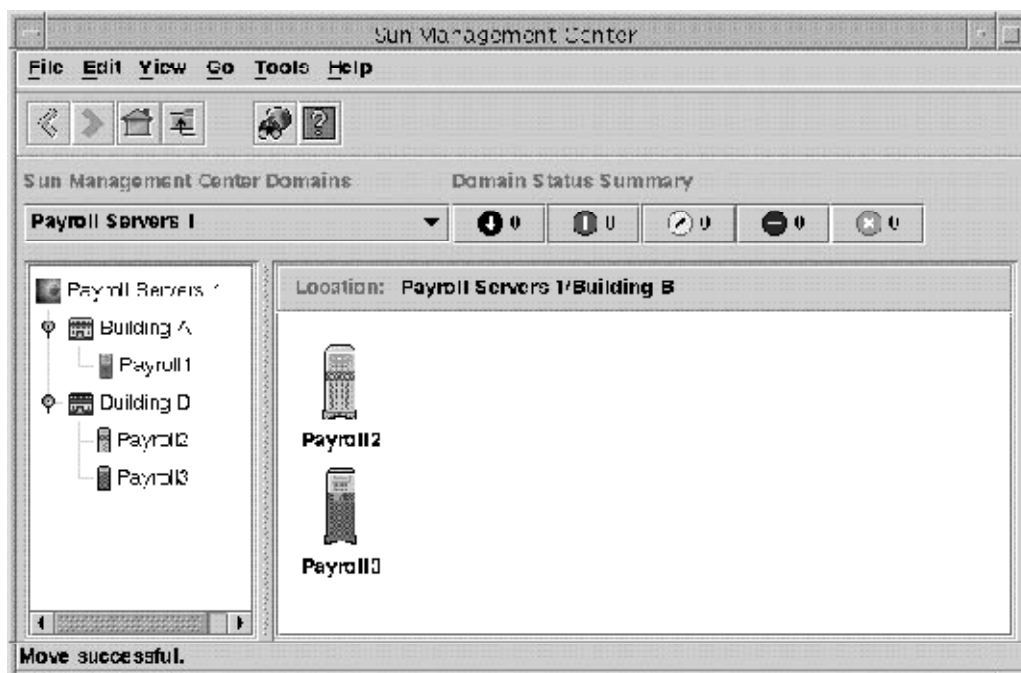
Sun Management Center

File Edit View Go Tools Help

Sun Management Center Domains

Domain Status Summary

Payroll Servers 1

0 0 0 0 0

Payroll Servers 1

Building A

Payroll1

Building B

Payroll2

Payroll3

Location: Payroll Servers 1/Building B

Payroll2

Payroll3

Move successful.